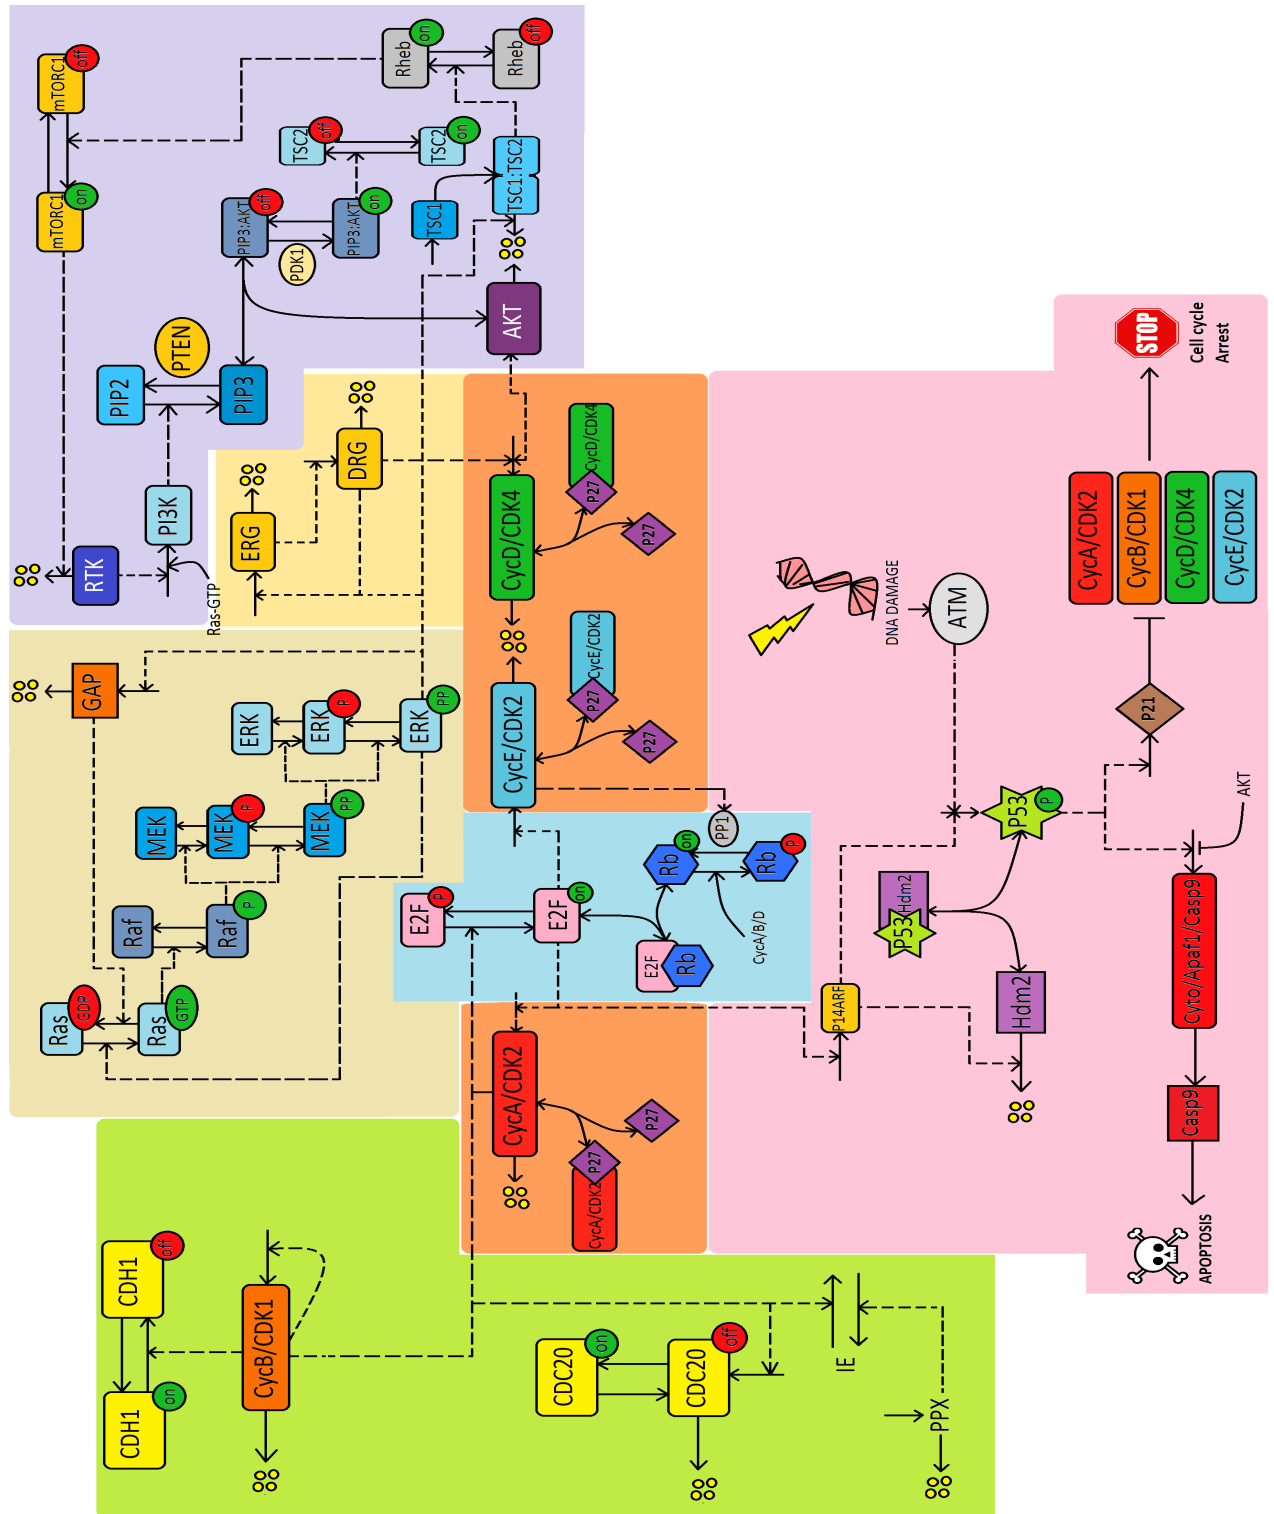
mTORC1
off
mTORC1
on
Rheb
on
Rheb
off
TSC2
off
TSC2
on
TSC1:TSC2
PIP3:AKT
off
PIP3:AKT
on
TSC1
PDK1
AKT
PTEN
PIP2
PIP3
PI3K
RTK
Ras-GTP
ERG
DRG
CycD/CDK4
P27
CycD/CDK4
P27
STOP
Cell cycle Arrest
CycA/CDK2
CycB/CDK1
CycD/CDK4
CycE/CDK2
DNA DAMAGE
ATM
P21
GAP
ERK
ERK
P
ERK
PP
MEK
MEK
P
MEK
PP
Raf
Raf
P
Ras
GDP
Ras
GTP
CycE/CDK2
P27
CycE/CDK2
P27
PP1
Rb
on
Rb
P
CycA/B/D
E2F
P
E2F
on
E2F
Rb
P53
P
AKT
P53
Hdm2
Hdm2
P14ARF
Cyto/Apaf1/Casp9
Casp9
APOPTOSIS
CycA/CDK2
P27
P27
CycA/CDK2
CDH1
off
CDH1
on
CycB/CDK1
CDC20
on
CDC20
off
IE
PPX